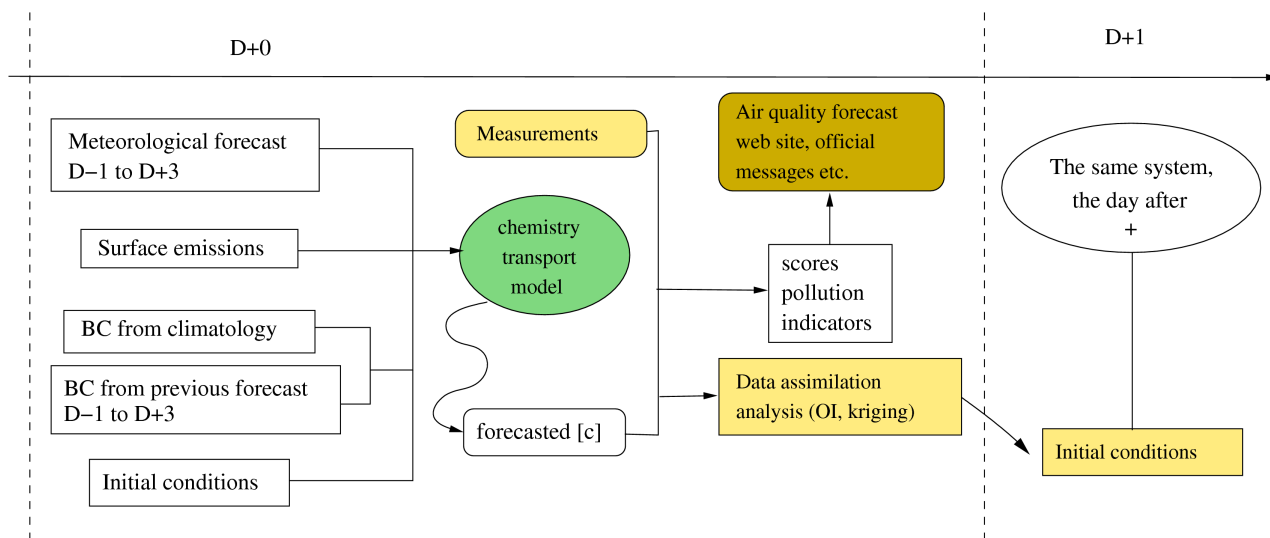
D+0

D+1

Meteorological forecast D−1 to D+3

Surface emissions

BC from climatology

BC from previous forecast D−1 to D+3

Initial conditions

Measurements

chemistry transport model

forecasted [c]

Air quality forecast web site, official messages etc.

scores pollution indicators

Data assimilation analysis (OI, kriging)

The same system, the day after +

Initial conditions